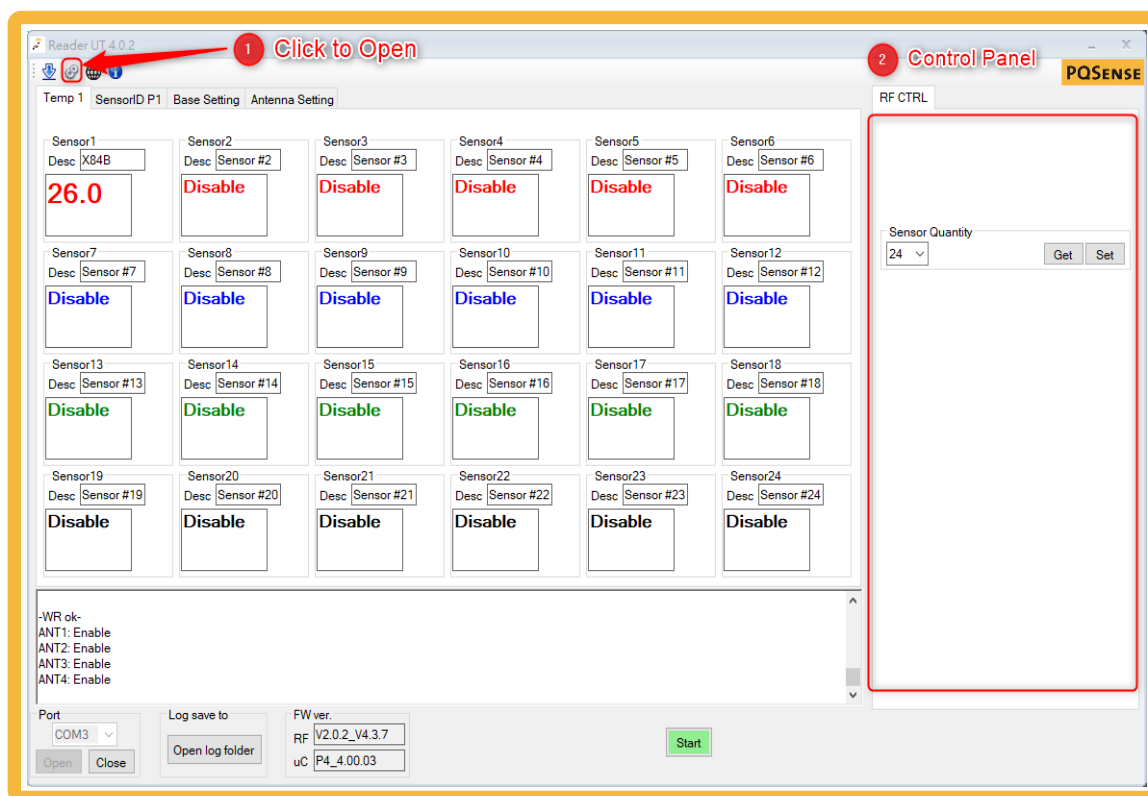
Reader UT 4.0.2

1 Click to Open

2 Control Panel

PQSENSE

Temp 1 | SensorID P1 | Base Setting | Antenna Setting

RF CTRL

Sensor1
Desc X84B
26.0

Sensor2
Desc Sensor #2
Disable

Sensor3
Desc Sensor #3
Disable

Sensor4
Desc Sensor #4
Disable

Sensor5
Desc Sensor #5
Disable

Sensor6
Desc Sensor #6
Disable

Sensor7
Desc Sensor #7
Disable

Sensor8
Desc Sensor #8
Disable

Sensor9
Desc Sensor #9
Disable

Sensor10
Desc Sensor #10
Disable

Sensor11
Desc Sensor #11
Disable

Sensor12
Desc Sensor #12
Disable

Sensor13
Desc Sensor #13
Disable

Sensor14
Desc Sensor #14
Disable

Sensor15
Desc Sensor #15
Disable

Sensor16
Desc Sensor #16
Disable

Sensor17
Desc Sensor #17
Disable

Sensor18
Desc Sensor #18
Disable

Sensor19
Desc Sensor #19
Disable

Sensor20
Desc Sensor #20
Disable

Sensor21
Desc Sensor #21
Disable

Sensor22
Desc Sensor #22
Disable

Sensor23
Desc Sensor #23
Disable

Sensor24
Desc Sensor #24
Disable

Sensor Quantity
24
Get Set

-WR ok-
ANT1: Enable
ANT2: Enable
ANT3: Enable
ANT4: Enable

Port
COM3
Open Close

Log save to
Open log folder

FW ver.
RF V2.0.2_V4.3.7
uC P4_4.00.03

Start